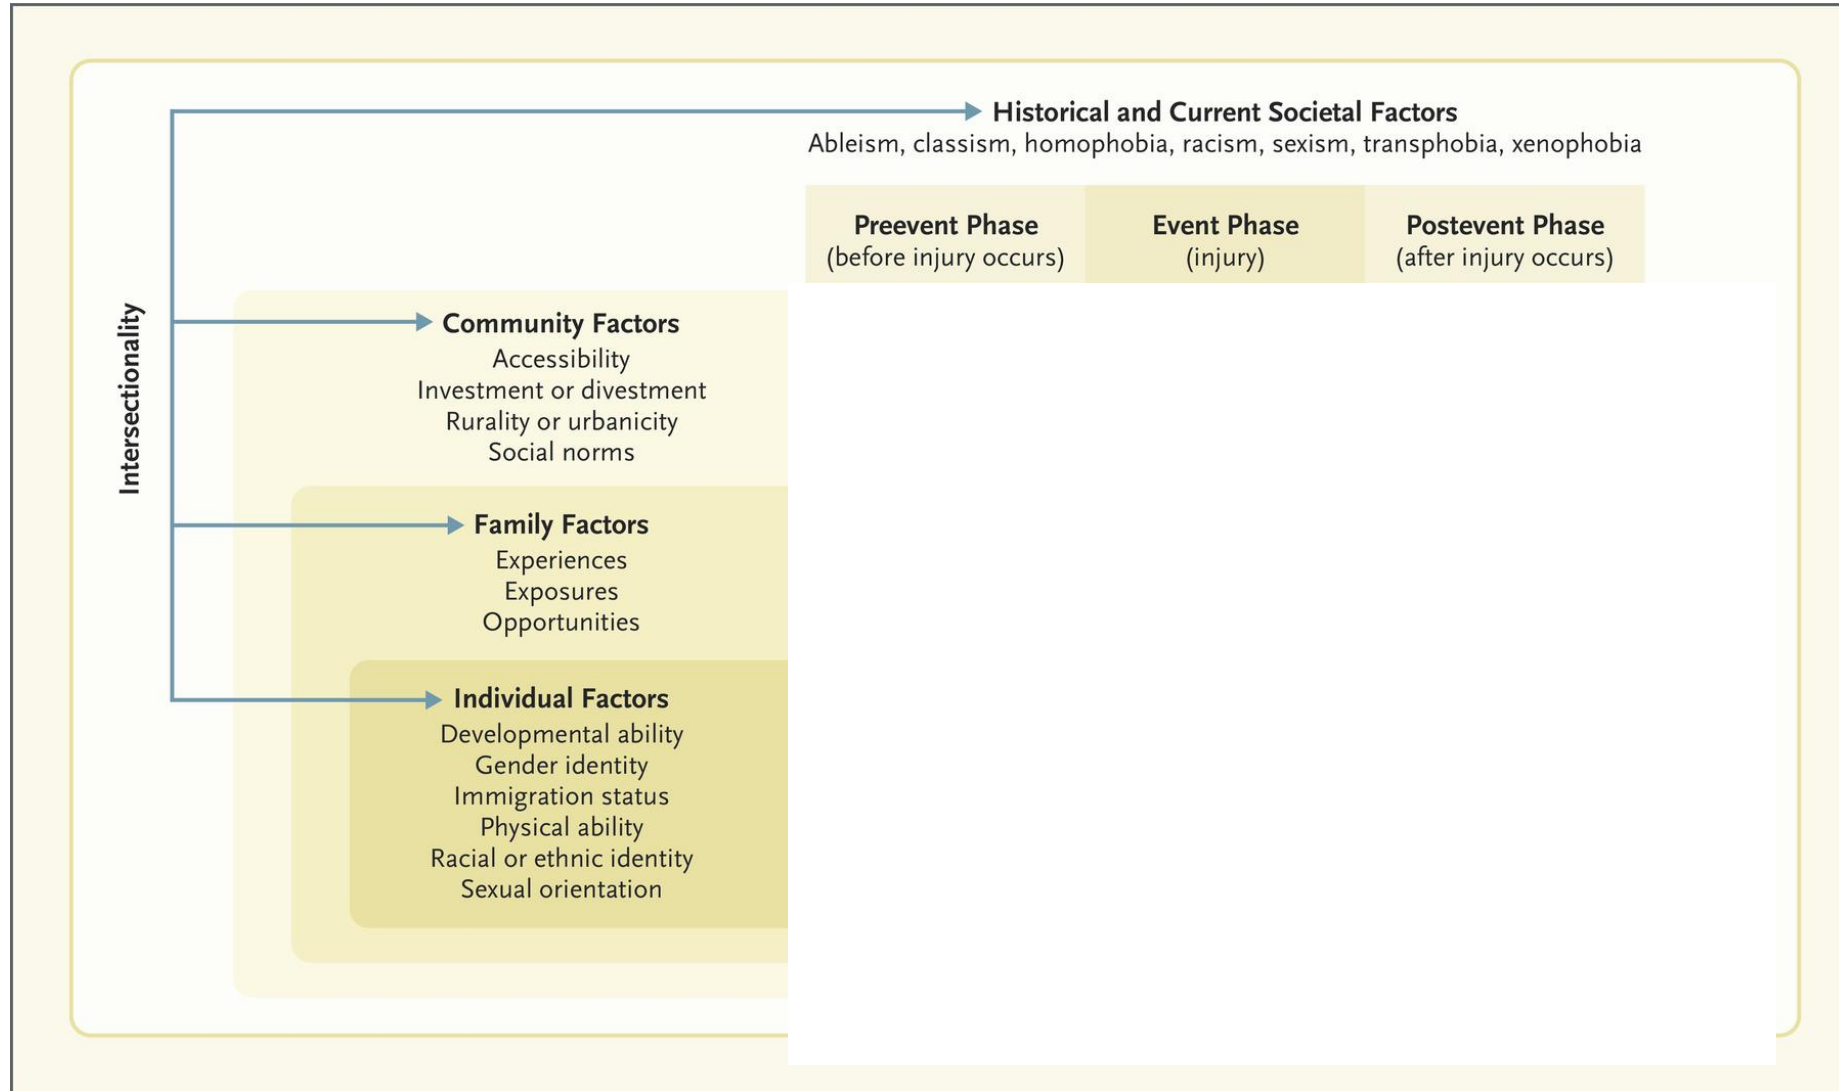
Historical and Current Societal Factors
Ableism, classism, homophobia, racism, sexism, transphobia, xenophobia

| Preevent Phase (before injury occurs) | Event Phase (injury) | Postevent Phase (after injury occurs) |
|---|---|---|

Intersectionality

Community Factors
Accessibility
Investment or divestment
Rurality or urbanicity
Social norms

Family Factors
Experiences
Exposures
Opportunities

Individual Factors
Developmental ability
Gender identity
Immigration status
Physical ability
Racial or ethnic identity
Sexual orientation